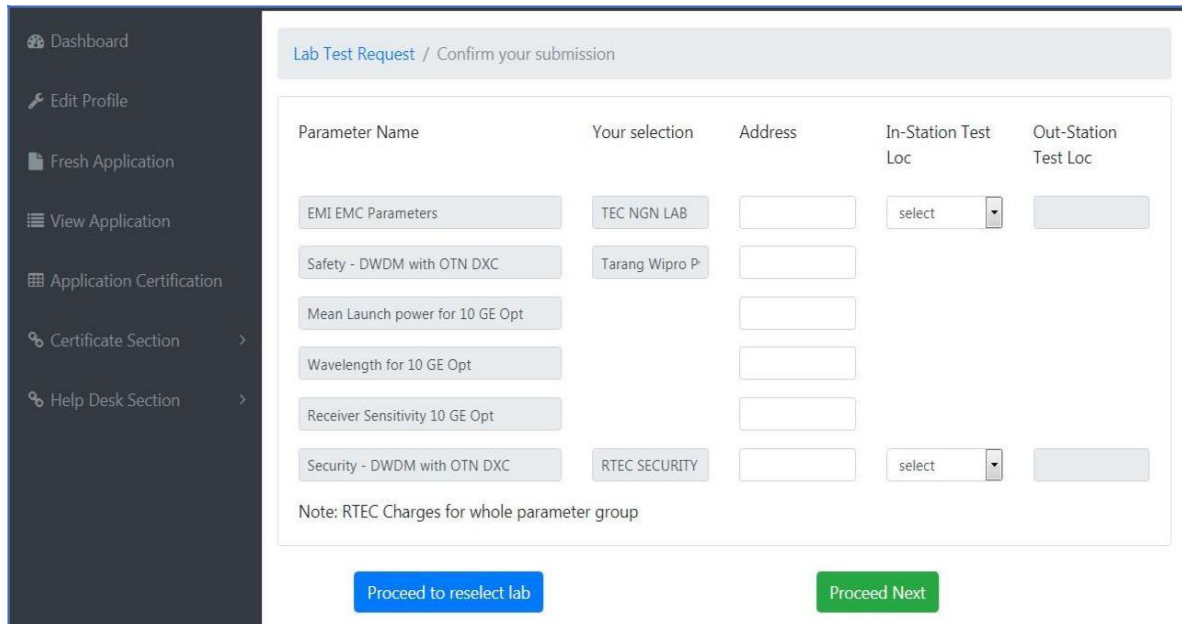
Dashboard
Edit Profile
Fresh Application
View Application
Application Certification
Certificate Section
Help Desk Section

Lab Test Request / Confirm your submission

| Parameter Name | Your selection | Address | In-Station Test Loc | Out-Station Test Loc |
|---|---|---|---|---|
| EMI EMC Parameters | TEC NGN LAB | | select | |
| Safety - DWDM with OTN DXC | Tarang Wipro P | | | |
| Mean Launch power for 10 GE Opt | | | | |
| Wavelength for 10 GE Opt | | | | |
| Receiver Sensitivity 10 GE Opt | | | | |
| Security - DWDM with OTN DXC | RTEC SECURITY | | select | |

Note: RTEC Charges for whole parameter group

Proceed to reselect lab
Proceed Next